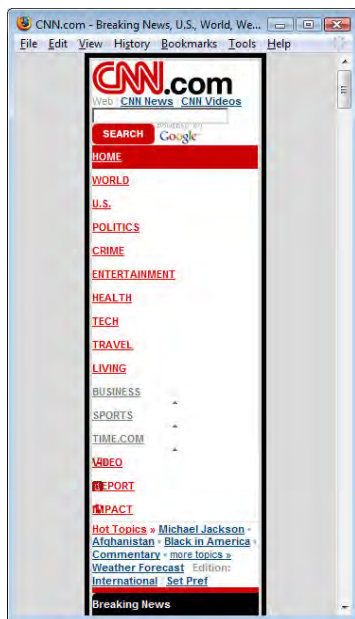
CNN.com - Breaking News, U.S., World, We...

File Edit View History Bookmarks Tools Help

CNN.com

Web | CNN News | CNN Videos

SEARCH powered by Google

HOME

WORLD

U.S.

POLITICS

CRIME

ENTERTAINMENT

HEALTH

TECH

TRAVEL

LIVING

BUSINESS

SPORTS

TIME.COM

VIDEO

iREPORT

IMPACT

Hot Topics » Michael Jackson • Afghanistan • Black in America • Commentary • more topics »

Weather Forecast Edition: International | Set Pref

Breaking News